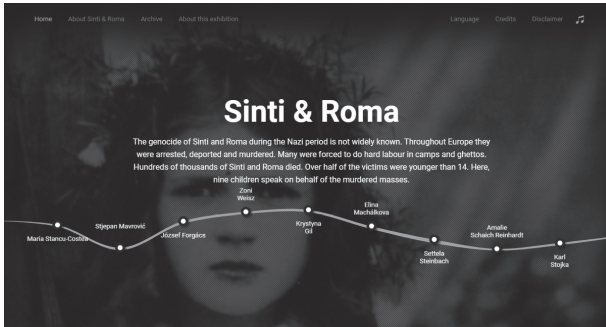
Home About Sinti & Roma Archive About this exhibition Language Credits Disclaimer

Sinti & Roma

The genocide of Sinti and Roma during the Nazi period is not widely known. Throughout Europe they were arrested, deported and murdered. Many were forced to do hard labour in camps and ghettos. Hundreds of thousands of Sinti and Roma died. Over half of the victims were younger than 14. Here, nine children speak on behalf of the murdered masses.

Maria Stancu-Costea
Stjepan Mavrović
Jozsef Forgács
Zoni Weisz
Krystyna Gil
Elina Machálková
Settela Steinbach
Amalie Schaich Reinhardt
Karl Stojka